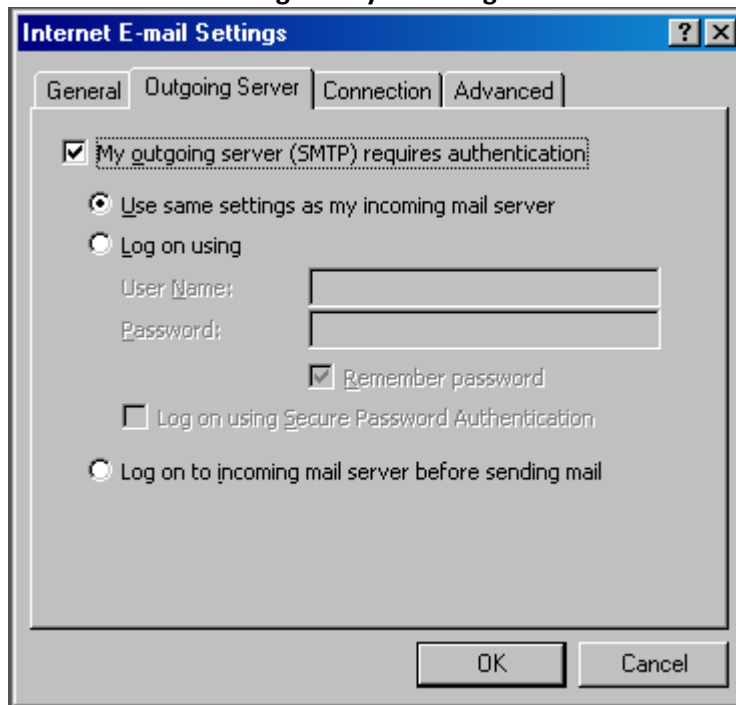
Internet E-mail Settings

?

General

Outgoing Server

Connection

Advanced

My outgoing server (SMTP) requires authentication

Use same settings as my incoming mail server

Log on using

User Name:

Password:

Remember password

Log on using Secure Password Authentication

Log on to incoming mail server before sending mail

OK

Cancel